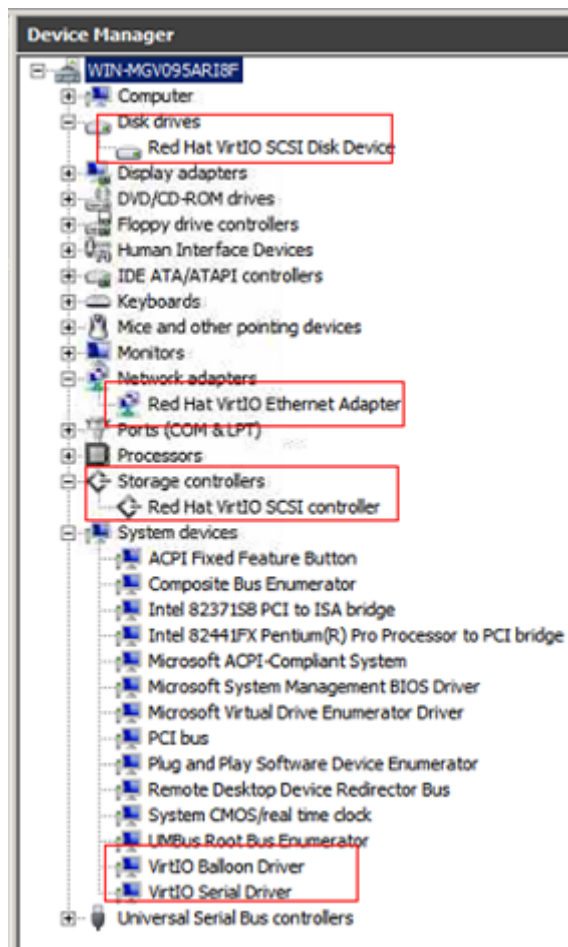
Device Manager

WIN-MGV095ARI8F
Computer
Disk drives
Red Hat VirtIO SCSI Disk Device
Display adapters
DVD/CD-ROM drives
Floppy drive controllers
Human Interface Devices
IDE ATA/ATAPI controllers
Keyboards
Mice and other pointing devices
Monitors
Network adapters
Red Hat VirtIO Ethernet Adapter
Ports (COM & LPT)
Processors
Storage controllers
Red Hat VirtIO SCSI controller
System devices
ACPI Fixed Feature Button
Composite Bus Enumerator
Intel 82371SB PCI to ISA bridge
Intel 82441FX Pentium(R) Pro Processor to PCI bridge
Microsoft ACPI-Compliant System
Microsoft System Management BIOS Driver
Microsoft Virtual Drive Enumerator Driver
PCI bus
Plug and Play Software Device Enumerator
Remote Desktop Device Redirector Bus
System CMOS/real time clock
UMBus Root Bus Enumerator
VirtIO Balloon Driver
VirtIO Serial Driver
Universal Serial Bus controllers